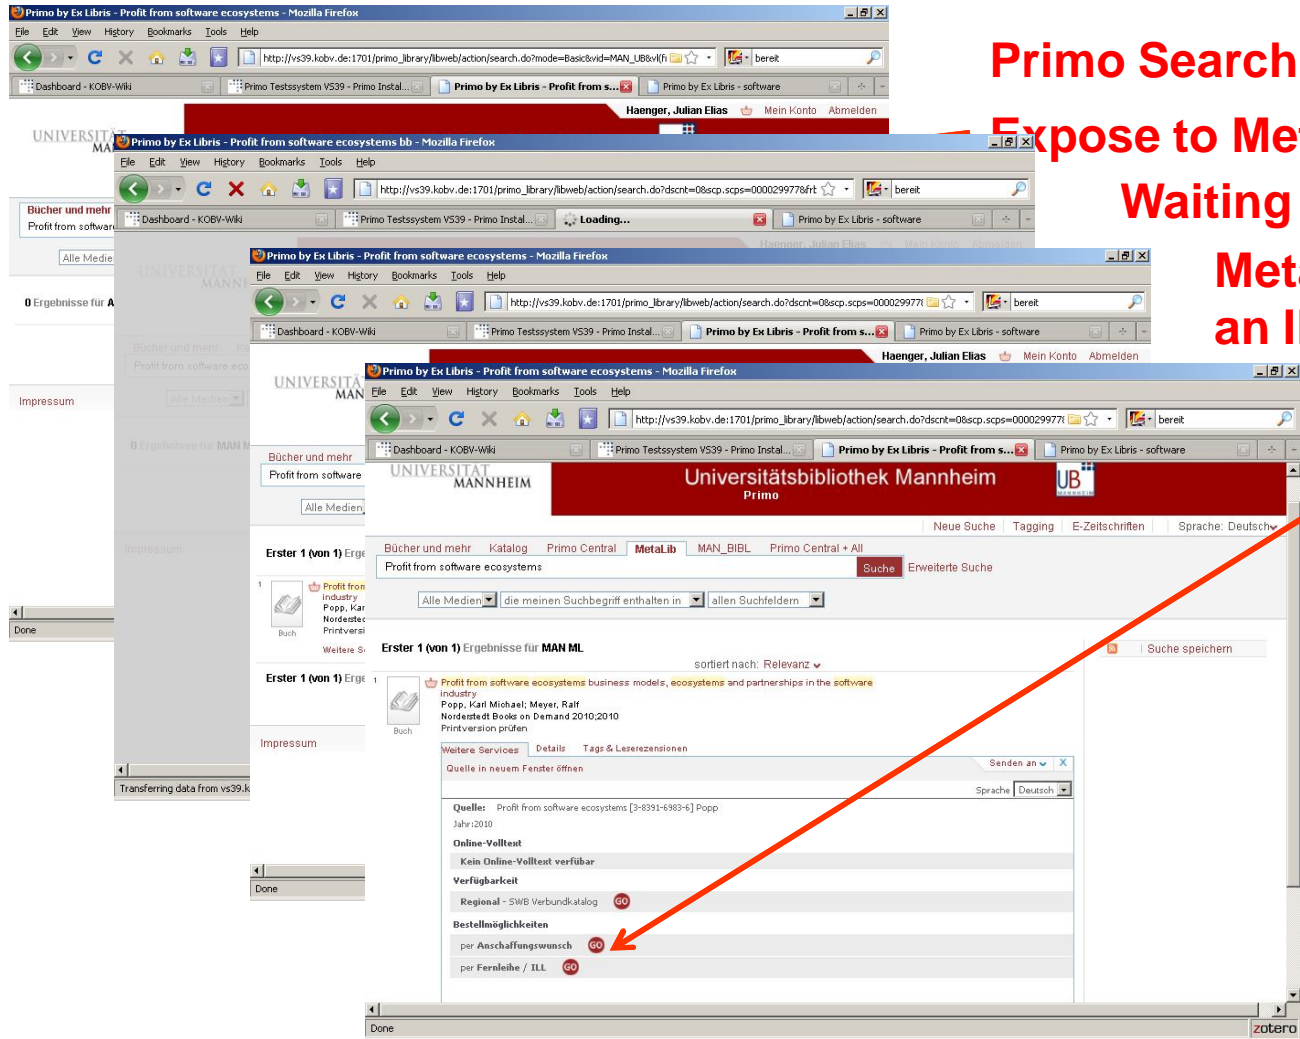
Primo by Ex Libris - Profit from software ecosystems - Mozilla Firefox
File Edit View History Bookmarks Tools Help
http://vs39.kobv.de:1701/primo_library/libweb/action/search.do?mode=Basic&vid=MAN_UB&vl(fi
bereit
Dashboard - KOBV-Wiki | Primo Testssystem VS39 - Primo Instal... | Primo by Ex Libris - Profit from s... | Primo by Ex Libris - software
Haenger, Julian Elias | Mein Konto | Abmelden
UNIVERSITÄT MA
Bücher und mehr
Profit from softwar
Alle Medie
0 Ergebnisse für A
Impressum
Done

Primo Search
Expose to Me
Waiting
Met
an I

Primo by Ex Libris - Profit from software ecosystems bb - Mozilla Firefox
File Edit View History Bookmarks Tools Help
http://vs39.kobv.de:1701/primo_library/libweb/action/search.do?dscnt=0&scp.scps=000299778frt
bereit
Dashboard - KOBV-Wiki | Primo Testssystem VS39 - Primo Instal... | Loading... | Primo by Ex Libris - software
Haenger, Julian Elias | Mein Konto | Abmelden
UNIVERSITÄT MANN
Bücher und mehr
Profit from software eco
Alle Medien
0 Ergebnisse für MAN M
Impressum
Transferring data from vs39.k

Primo by Ex Libris - Profit from software ecosystems - Mozilla Firefox
File Edit View History Bookmarks Tools Help
http://vs39.kobv.de:1701/primo_library/libweb/action/search.do?dscnt=0&scp.scps=00029977
bereit
Dashboard - KOBV-Wiki | Primo Testssystem VS39 - Primo Instal... | Primo by Ex Libris - Profit from s... | Primo by Ex Libris - software
Haenger, Julian Elias | Mein Konto | Abmelden
UNIVERSITÄT MAN
Bücher und mehr
Profit from software
Alle Medien
Erster 1 (von 1) Erge
Profit from industry Popp, Kar Nordested Printversi
Buch
Weitere S
Erster 1 (von 1) Erge
Impressum
Done

Primo by Ex Libris - Profit from software ecosystems - Mozilla Firefox
File Edit View History Bookmarks Tools Help
http://vs39.kobv.de:1701/primo_library/libweb/action/search.do?dscnt=0&scp.scps=00029977
bereit
Dashboard - KOBV-Wiki | Primo Testssystem VS39 - Primo Instal... | Primo by Ex Libris - Profit from s... | Primo by Ex Libris - software
UNIVERSITÄT MANNHEIM
Universitätsbibliothek Mannheim
Primo
UB MANNHEIM
Neue Suche | Tagging | E-Zeitschriften | Sprache: Deutsch
Bücher und mehr | Katalog | Primo Central | MetaLib | MAN_BIBL | Primo Central + All
Profit from software ecosystems
Suche
Erweiterte Suche
Alle Medien | die meinen Suchbegriff enthalten in | allen Suchfeldern
Erster 1 (von 1) Ergebnisse für MAN ML
Suche speichern
sortiert nach: Relevanz
1
Profit from software ecosystems business models, ecosystems and partnerships in the software industry
Popp, Karl Michael; Meyer, Ralf
Norderstedt Books on Demand 2010;2010
Printversion prüfen
Buch
Weitere Services | Details | Tags & Leserezensionen
Quelle in neuem Fenster öffnen
Senden an
Sprache Deutsch
Quelle: Profit from software ecosystems [3-8391-6983-6] Popp
Jahr:2010
Online-Volltext
Kein Online-Volltext verfübar
Verfügbarkeit
Regional - SWB Verbundkatalog GO
Bestellmöglichkeiten
per Anschaffungswunsch GO
per Fernleihe / ILL GO
Done
zotero